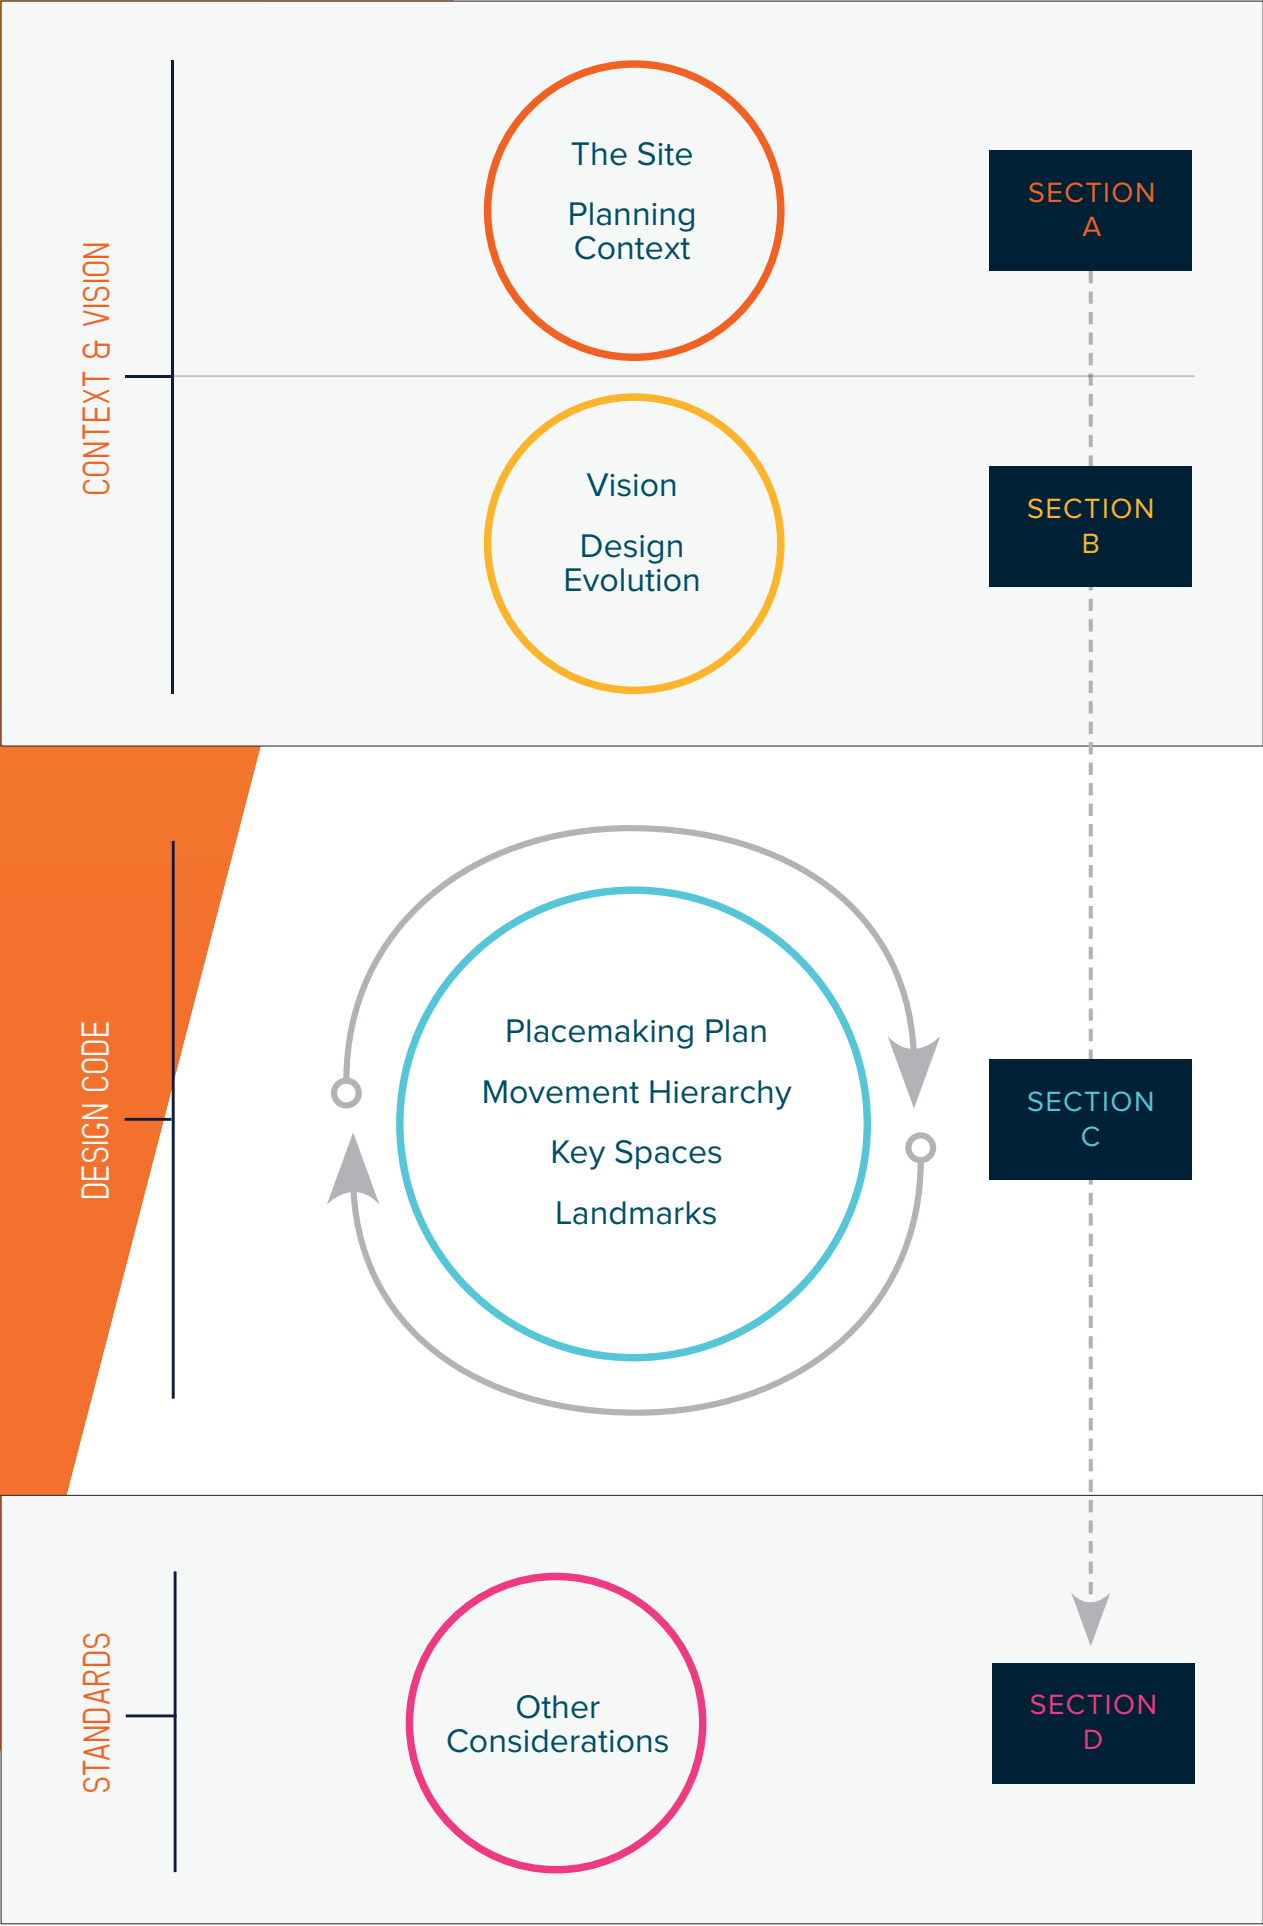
CONTEXT & VISION

The Site

Planning Context

SECTION A

Vision

Design Evolution

SECTION B

DESIGN CODE

Placemaking Plan

Movement Hierarchy

Key Spaces

Landmarks

SECTION C

STANDARDS

Other Considerations

SECTION D